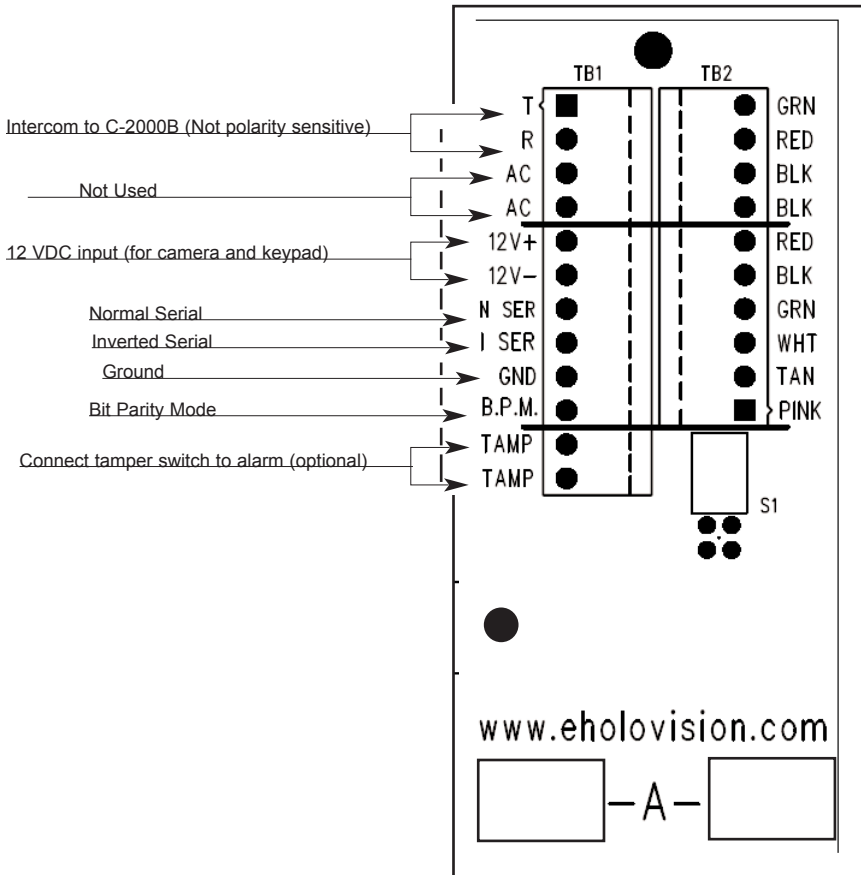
TB1

TB2

Intercom to C-2000B (Not polarity sensitive)

Not Used

12 VDC input (for camera and keypad)

Normal Serial

Inverted Serial

Ground

Bit Parity Mode

Connect tamper switch to alarm (optional)

T
R
AC
AC
12V+
12V−
N SER
I SER
GND
B.P.M.
TAMP
TAMP

GRN
RED
BLK
BLK
RED
BLK
GRN
WHT
TAN
PINK

S1

www.eholovision.com

−A−